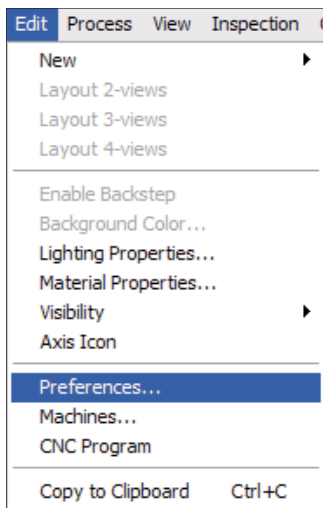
Edit Process View Inspection C

New
Layout 2-views
Layout 3-views
Layout 4-views

Enable Backstep
Background Color...
Lighting Properties...
Material Properties...
Visibility
Axis Icon

Preferences...
Machines...
CNC Program

Copy to Clipboard Ctrl+C